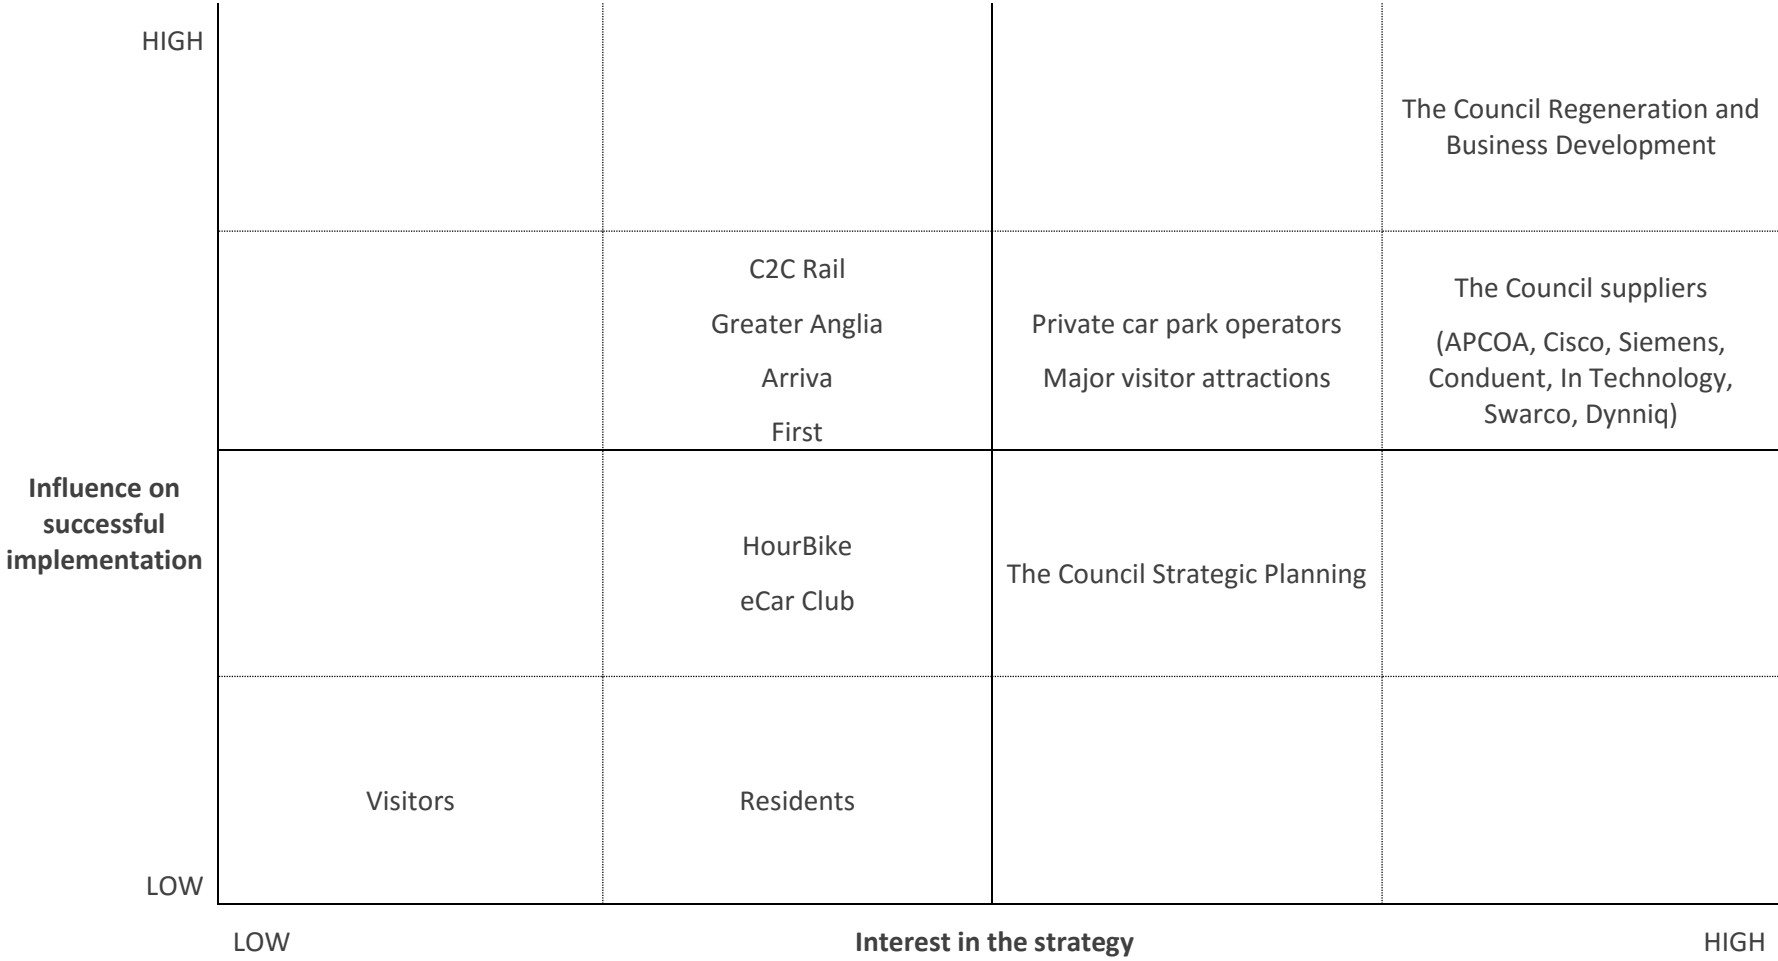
HIGH

**Influence on successful implementation**

LOW

| | | | |
|---|---|---|---|
| | | | The Council Regeneration and Business Development |
| | C2C Rail<br>Greater Anglia<br>Arriva<br>First | Private car park operators<br>Major visitor attractions | The Council suppliers<br>(APCOA, Cisco, Siemens, Conduent, In Technology, Swarco, Dynniq) |
| | HourBike<br>eCar Club | The Council Strategic Planning | |
| Visitors | Residents | | |

LOW **Interest in the strategy** HIGH